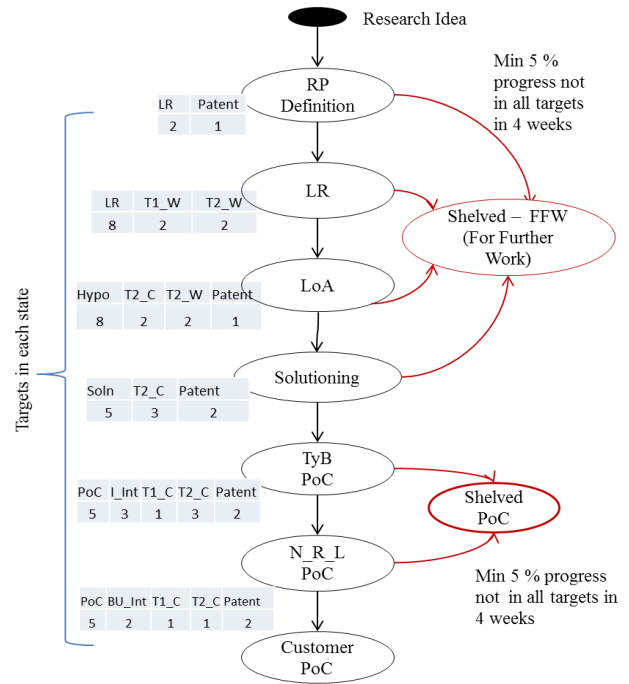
Research Idea

Min 5 % progress not in all targets in 4 weeks

RP Definition

| LR | Patent |
|---|---|
| 2 | 1 |

LR

| LR | T1_W | T2_W |
|---|---|---|
| 8 | 2 | 2 |

Shelved – FFW (For Further Work)

LoA

| Hypo | T2_C | T2_W | Patent |
|---|---|---|---|
| 8 | 2 | 2 | 1 |

Solutioning

| Soln | T2_C | Patent |
|---|---|---|
| 5 | 3 | 2 |

TyB PoC

| PoC | I_Int | T1_C | T2_C | Patent |
|---|---|---|---|---|
| 5 | 3 | 1 | 3 | 2 |

Shelved PoC

N_R_L PoC

Min 5 % progress not in all targets in 4 weeks

| PoC | BU_Int | T1_C | T2_C | Patent |
|---|---|---|---|---|
| 5 | 2 | 1 | 1 | 2 |

Customer PoC

Targets in each state